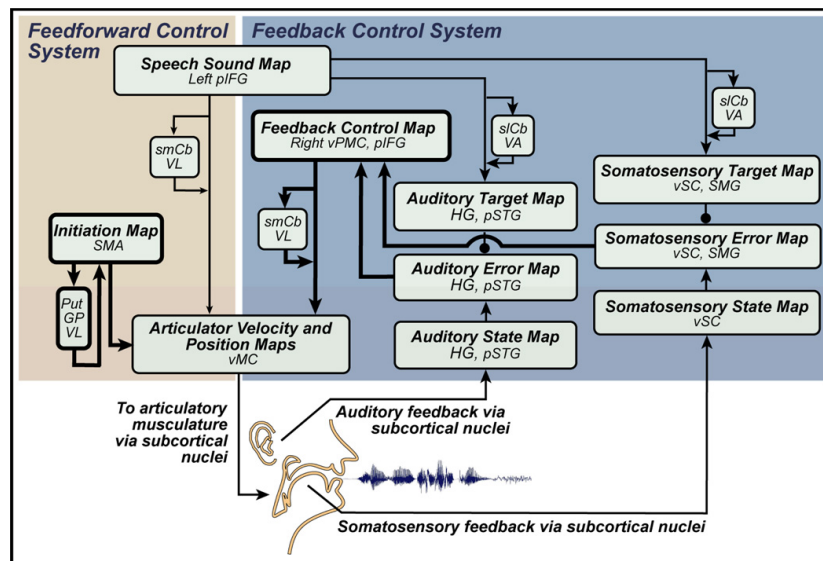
Feedforward Control System

Feedback Control System

Speech Sound Map
Left pIFG

smCb
VL

Feedback Control Map
Right vPMC, pIFG

slCb
VA

slCb
VA

Somatosensory Target Map
vSC, SMG

Auditory Target Map
HG, pSTG

Initiation Map
SMA

smCb
VL

Somatosensory Error Map
vSC, SMG

Auditory Error Map
HG, pSTG

Put
GP
VL

Somatosensory State Map
vSC

Articulator Velocity and Position Maps
vMC

Auditory State Map
HG, pSTG

To articulatory musculature via subcortical nuclei

Auditory feedback via subcortical nuclei

Somatosensory feedback via subcortical nuclei